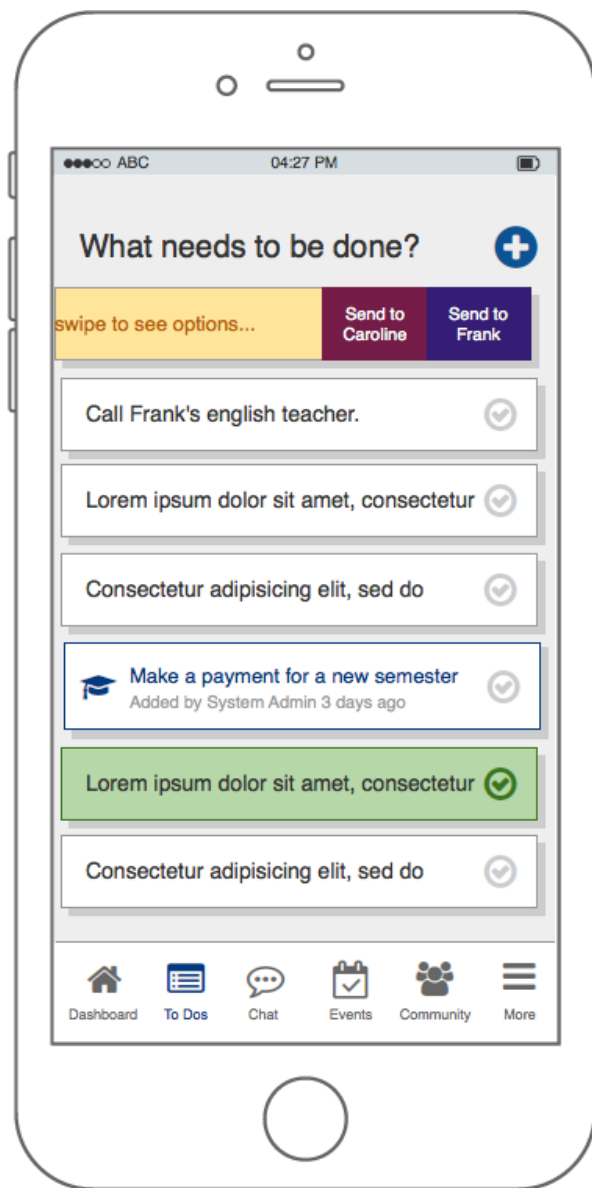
●●●○○ ABC 04:27 PM

What needs to be done?

swipe to see options...

Send to Caroline

Send to Frank

Call Frank's english teacher.

Lorem ipsum dolor sit amet, consectetur

Consectetur adipisicing elit, sed do

Make a payment for a new semester
Added by System Admin 3 days ago

Lorem ipsum dolor sit amet, consectetur

Consectetur adipisicing elit, sed do

Dashboard To Dos Chat Events Community More